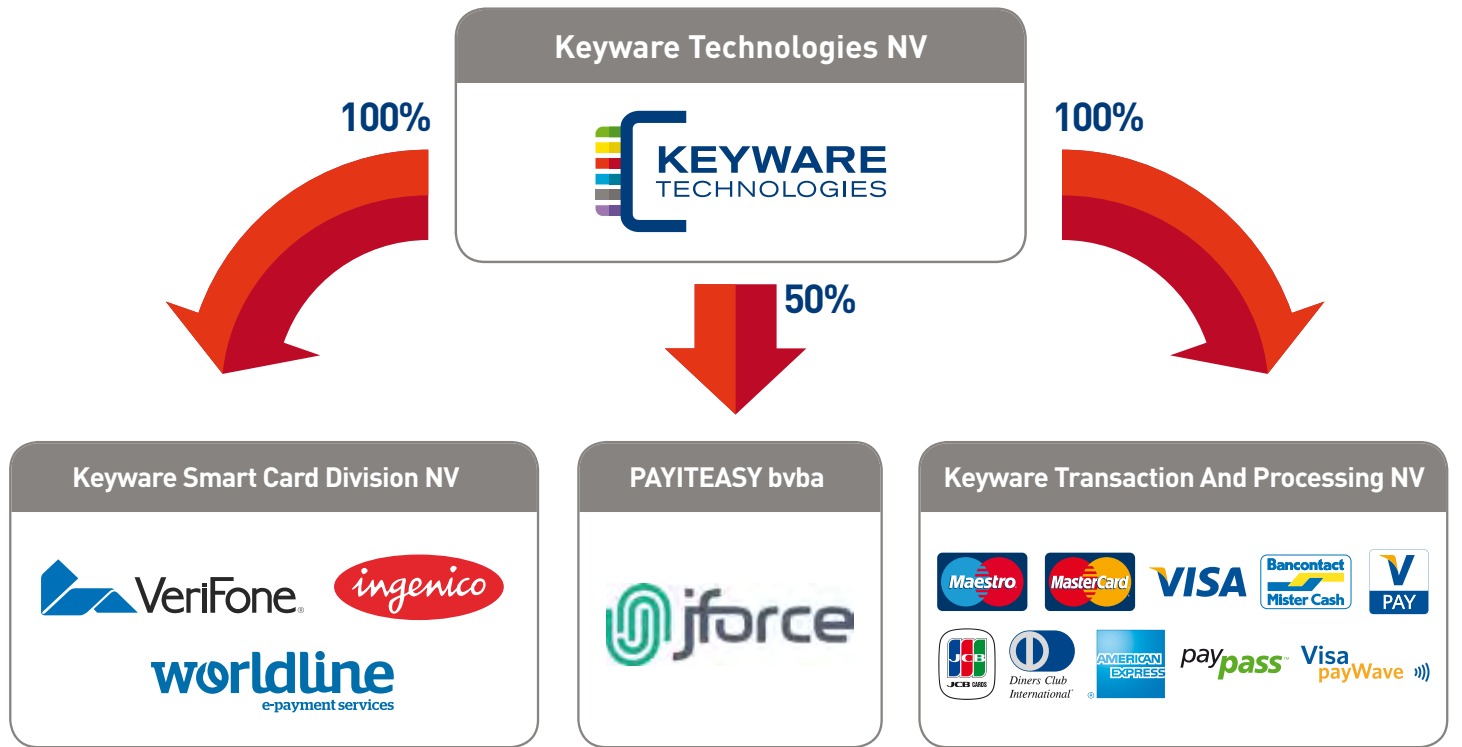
Keyware Technologies NV

KEYWARE TECHNOLOGIES

100%

100%

50%

Keyware Smart Card Division NV

VeriFone.

ingenico

worldline e-payment services

PAYITEASY bvba

jforce

Keyware Transaction And Processing NV

Maestro

MasterCard

VISA

Bancontact Mister Cash

V PAY

JCB CARDS

Diners Club International

AMERICAN EXPRESS

paypass

Visa payWave